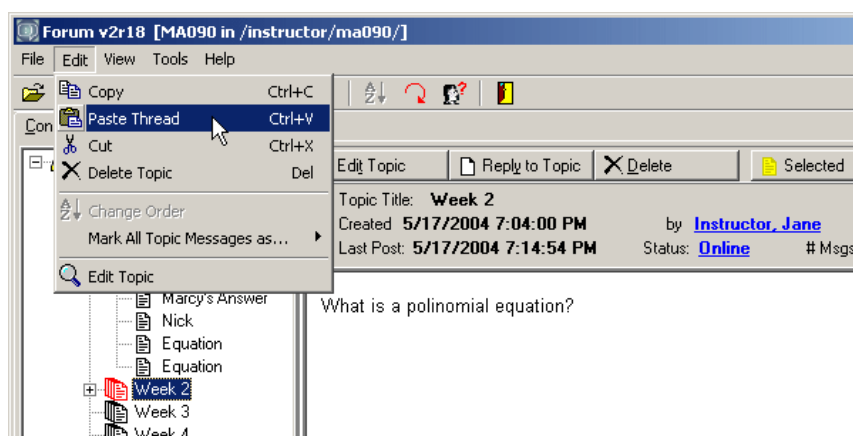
Forum v2r18 [MA090 in /instructor/ma090/]

File Edit View Tools Help

Copy Ctrl+C
Paste Thread Ctrl+V
Cut Ctrl+X
Delete Topic Del
Change Order
Mark All Topic Messages as...
Edit Topic

Con

Edit Topic Reply to Topic Delete Selected

Topic Title: Week 2
Created 5/17/2004 7:04:00 PM by Instructor, Jane
Last Post: 5/17/2004 7:14:54 PM Status: Online # Msgs

Marcy's Answer
Nick
Equation
Equation
Week 2
Week 3
Week 4

What is a polinomial equation?